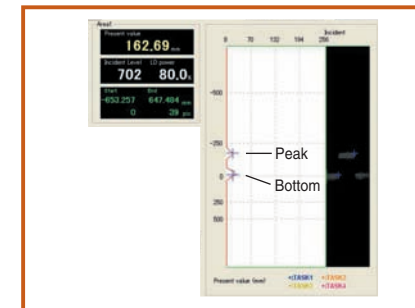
Area1
Present value
162.69 mm
Incident Level LD power
702 80.0%
Start End
-653.257 647.404 mm
0 39 pcs

0 70 132 194 256 Incident
-500
-250
Peak
0
Bottom
250
500

Present value level
+TASK1 +TASK2
+TASK3 +TASK4